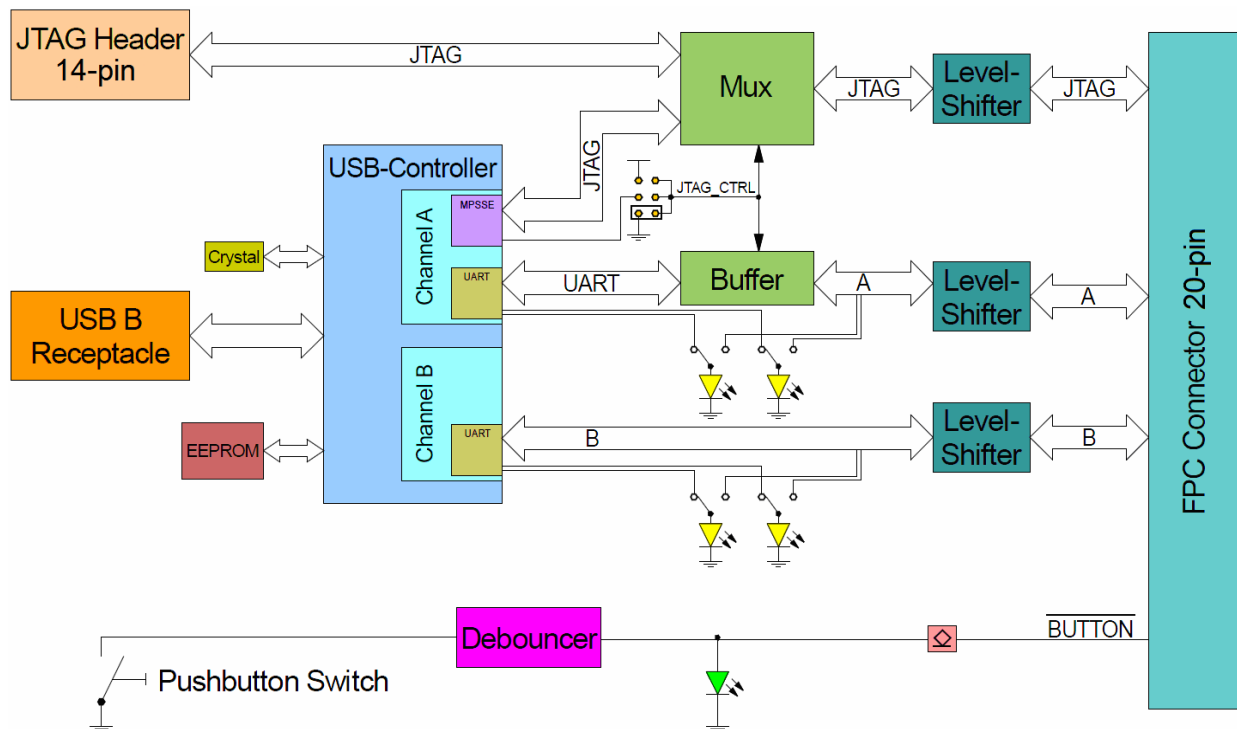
JTAG Header 14-pin

JTAG

Mux

JTAG

Level-Shifter

JTAG

USB-Controller

JTAG

Channel A

MPSSE

JTAG_CTRL

Crystal

UART

UART

Buffer

A

Level-Shifter

A

USB B Receptacle

Channel B

UART

B

Level-Shifter

B

EEPROM

FPC Connector 20-pin

Debouncer

$\overline{\text{BUTTON}}$

Pushbutton Switch